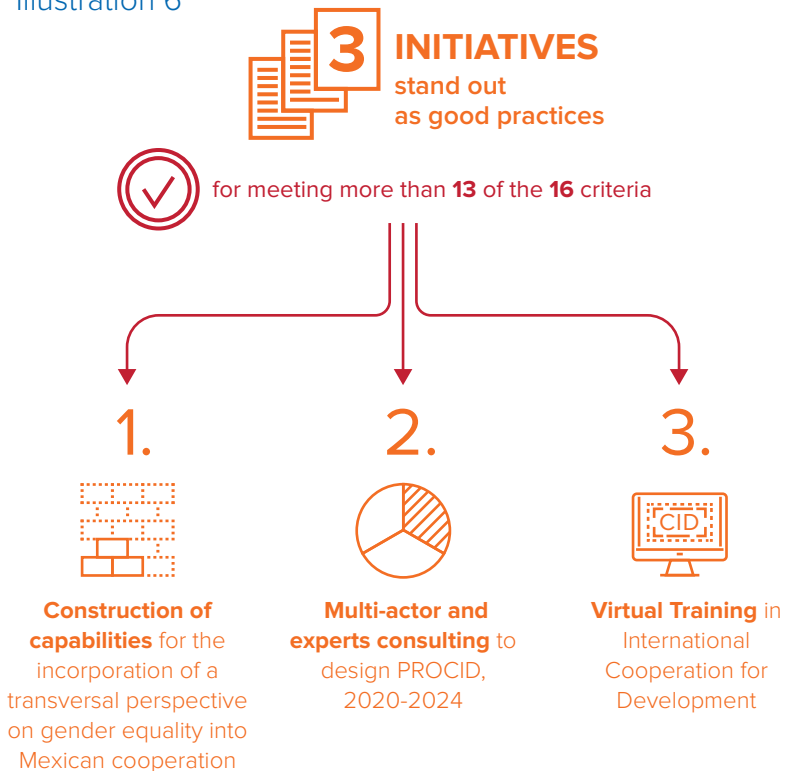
Illustration 6

3 INITIATIVES stand out as good practices

for meeting more than 13 of the 16 criteria

1.

Construction of capabilities for the incorporation of a transversal perspective on gender equality into Mexican cooperation

2.

Multi-actor and experts consulting to design PROCID, 2020-2024

3.

CID

Virtual Training in International Cooperation for Development